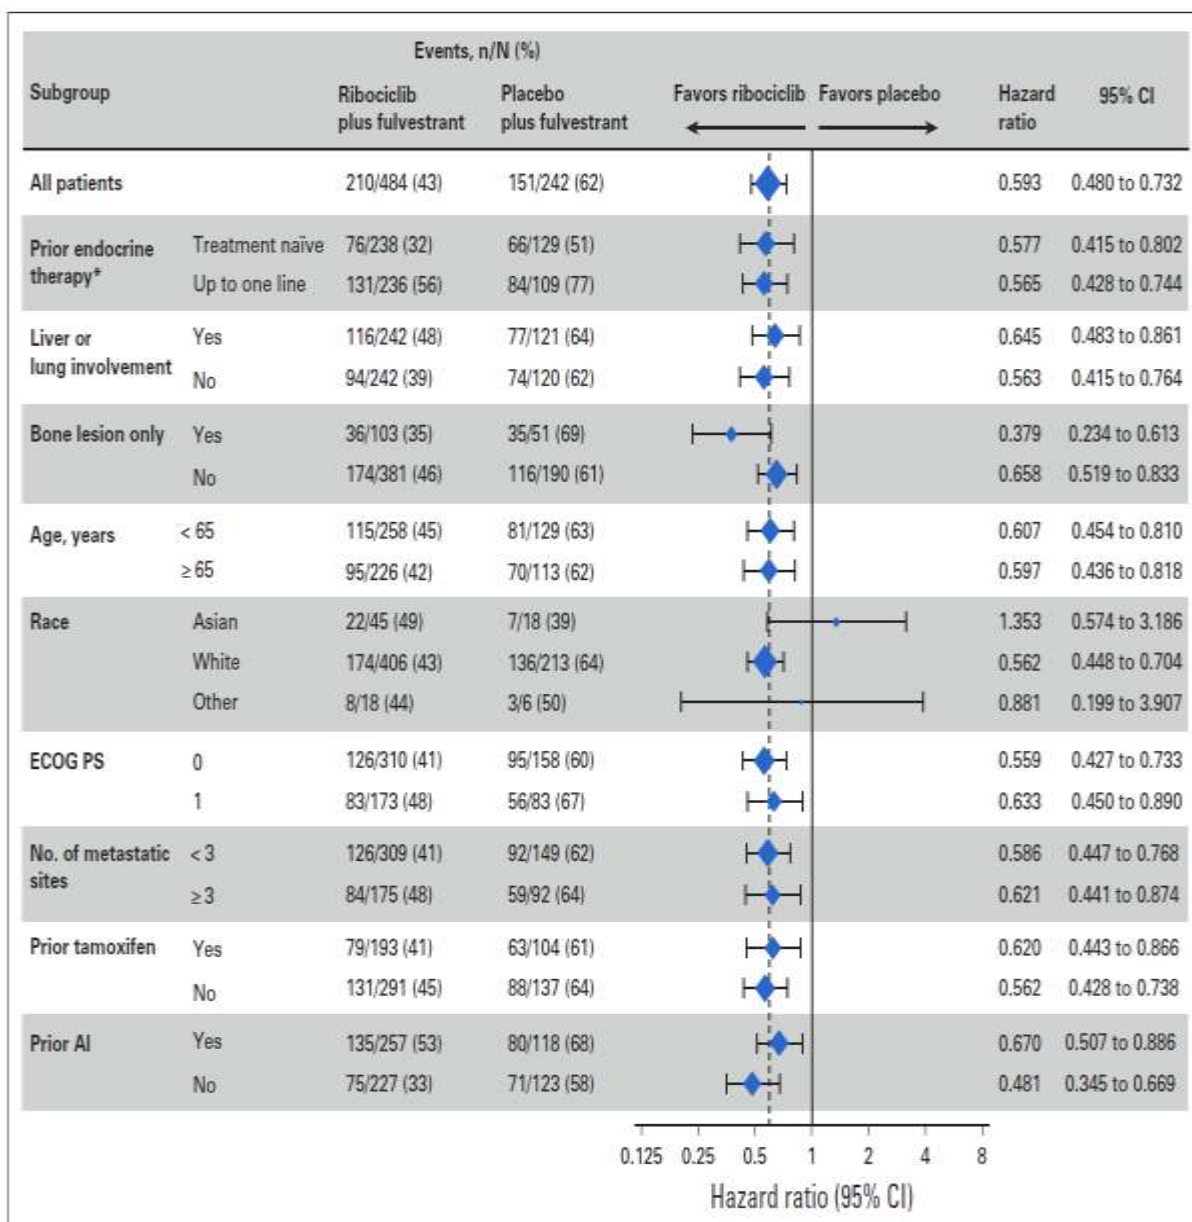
| Subgroup | | Events, n/N (%) Ribociclib plus fulvestrant | Placebo plus fulvestrant | Favors ribociclib ← → Favors placebo | Hazard ratio | 95% CI |
|---|---|---|---|---|---|---|
| All patients | | 210/484 (43) | 151/242 (62) | | 0.593 | 0.480 to 0.732 |
| Prior endocrine therapy* | Treatment naïve | 76/238 (32) | 66/129 (51) | | 0.577 | 0.415 to 0.802 |
| | Up to one line | 131/236 (56) | 84/109 (77) | | 0.565 | 0.428 to 0.744 |
| Liver or lung involvement | Yes | 116/242 (48) | 77/121 (64) | | 0.645 | 0.483 to 0.861 |
| | No | 94/242 (39) | 74/120 (62) | | 0.563 | 0.415 to 0.764 |
| Bone lesion only | Yes | 36/103 (35) | 35/51 (69) | | 0.379 | 0.234 to 0.613 |
| | No | 174/381 (46) | 116/190 (61) | | 0.658 | 0.519 to 0.833 |
| Age, years | < 65 | 115/258 (45) | 81/129 (63) | | 0.607 | 0.454 to 0.810 |
| | ≥ 65 | 95/226 (42) | 70/113 (62) | | 0.597 | 0.436 to 0.818 |
| Race | Asian | 22/45 (49) | 7/18 (39) | | 1.353 | 0.574 to 3.186 |
| | White | 174/406 (43) | 136/213 (64) | | 0.562 | 0.448 to 0.704 |
| | Other | 8/18 (44) | 3/6 (50) | | 0.881 | 0.199 to 3.907 |
| ECOG PS | 0 | 126/310 (41) | 95/158 (60) | | 0.559 | 0.427 to 0.733 |
| | 1 | 83/173 (48) | 56/83 (67) | | 0.633 | 0.450 to 0.890 |
| No. of metastatic sites | < 3 | 126/309 (41) | 92/149 (62) | | 0.586 | 0.447 to 0.768 |
| | ≥ 3 | 84/175 (48) | 59/92 (64) | | 0.621 | 0.441 to 0.874 |
| Prior tamoxifen | Yes | 79/193 (41) | 63/104 (61) | | 0.620 | 0.443 to 0.866 |
| | No | 131/291 (45) | 88/137 (64) | | 0.562 | 0.428 to 0.738 |
| Prior AI | Yes | 135/257 (53) | 80/118 (68) | | 0.670 | 0.507 to 0.886 |
| | No | 75/227 (33) | 71/123 (58) | | 0.481 | 0.345 to 0.669 |

0.125 0.25 0.5 1 2 4 8
Hazard ratio (95% CI)